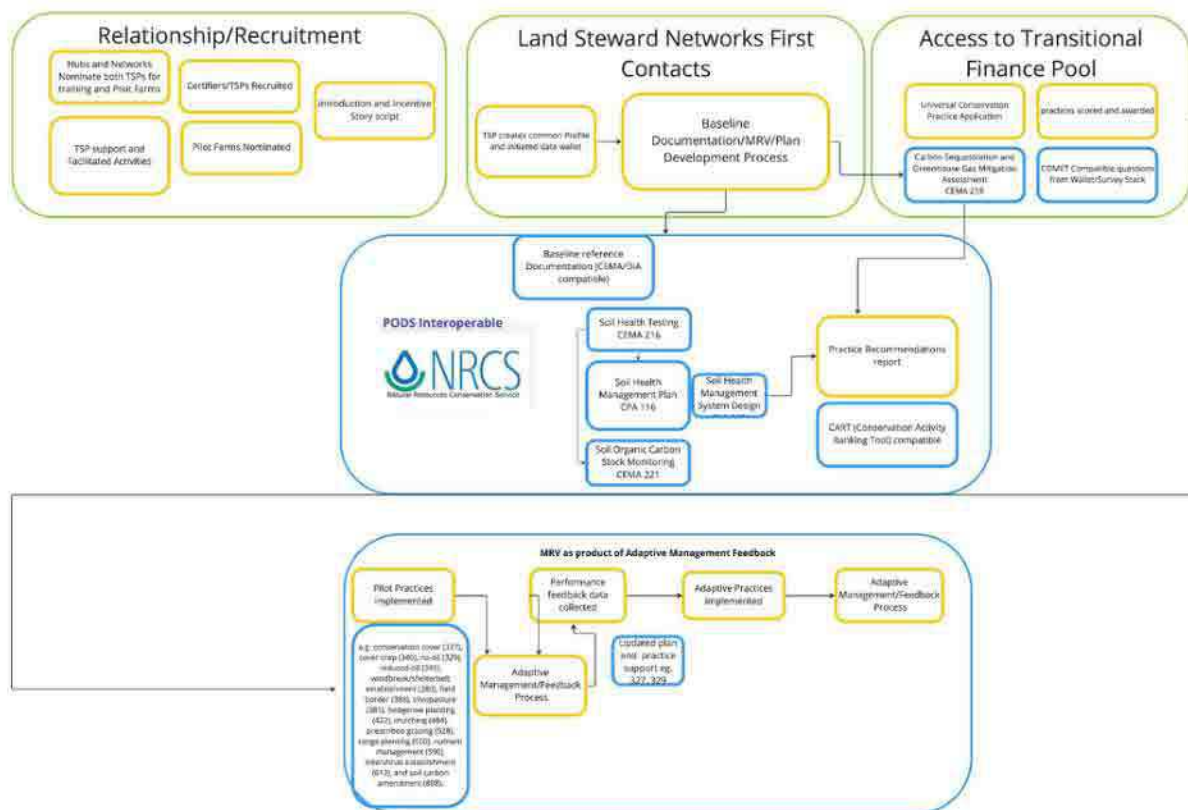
Relationship/Recruitment

Hubs and Networks Nominate both TSPs for training and Pilot Farms

Certifiers/TSPs Recruited

Introduction and Incentive Story script

TSP support and facilitated Activities

Pilot Farms Nominated

Land Steward Networks First Contacts

TSP creates common Profile and initiated data wallet

Baseline Documentation/MRV/Plan Development Process

Access to Transitional Finance Pool

Universal Conservation Practice Application

practices scored and awarded

Carbon Sequestration and Greenhouse Gas Mitigation Assessment CEMA 219

COMET Compatible questions from Wallet/Survey Stack

Baseline reference Documentation (CEMA/SHA compatible)

PODS Interoperable

NRCS
Natural Resources Conservation Service

Soil Health Testing CEMA 216

Soil Health Management Plan CPA 116

Soil Health Management System Design

Soil Organic Carbon Stock Monitoring CEMA 221

Practice Recommendations report

CART (Conservation Activity Ranking Tool) compatible

MRV as product of Adaptive Management Feedback

Pilot Practices implemented

Performance feedback data collected

Adaptive Practices implemented

Adaptive Management/Feedback Process

e.g. conservation cover (327), cover crop (340), no-till (329), reduced-till (345), windbreak/shelterbelt establishment (380), field border (386), silvopasture (381), hedgerow planting (422), mulching (484), prescribed grazing (528), range planting (550), nutrient management (590), tree/shrub establishment (612), and soil carbon amendment (808).

Adaptive Management/Feedback Process

Updated plan and practice support eg. 327, 329